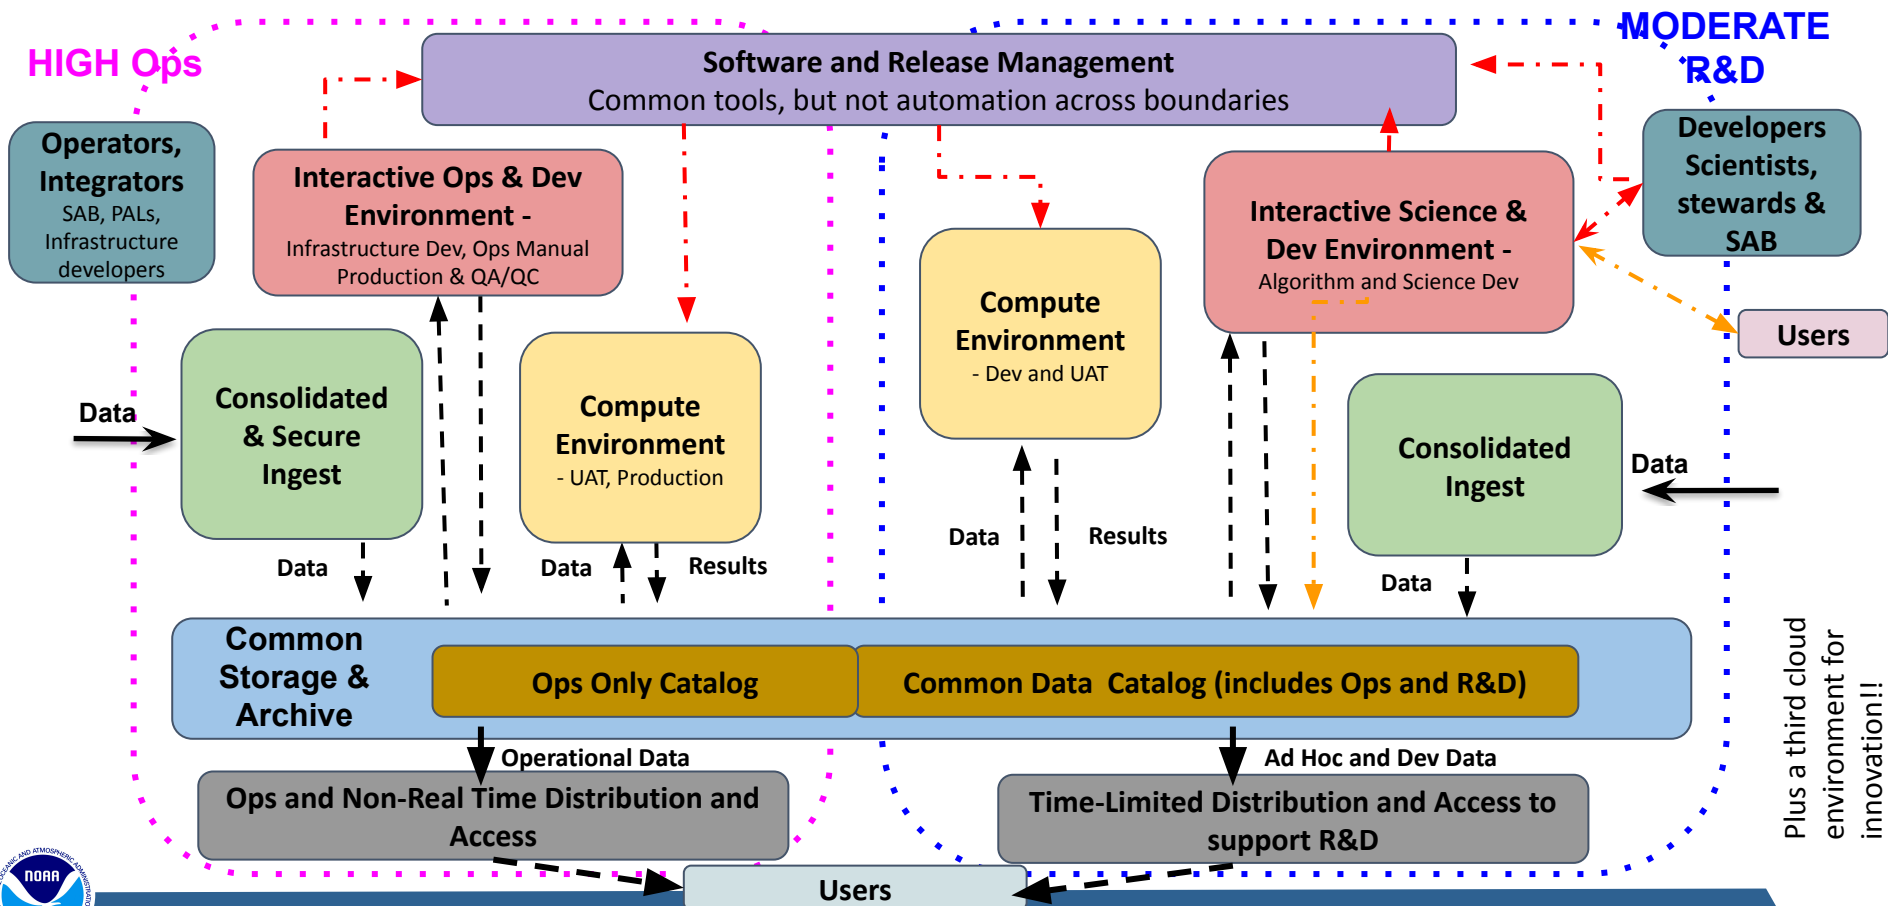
HIGH Ops

Software and Release Management
Common tools, but not automation across boundaries

MODERATE R&D

Operators, Integrators
SAB, PALs, Infrastructure developers

Interactive Ops & Dev Environment -
Infrastructure Dev, Ops Manual Production & QA/QC

Compute Environment
- Dev and UAT

Interactive Science & Dev Environment -
Algorithm and Science Dev

Developers Scientists, stewards & SAB

Users

Data

Consolidated & Secure Ingest

Compute Environment
- UAT, Production

Consolidated Ingest

Data

Data

Results

Data

Data

Results

Data

Common Storage & Archive

Ops Only Catalog

Common Data Catalog (includes Ops and R&D)

Operational Data

Ad Hoc and Dev Data

Ops and Non-Real Time Distribution and Access

Time-Limited Distribution and Access to support R&D

Plus a third cloud environment for innovation!!

NOAA
NATIONAL OCEANIC AND ATMOSPHERIC ADMINISTRATION

Users